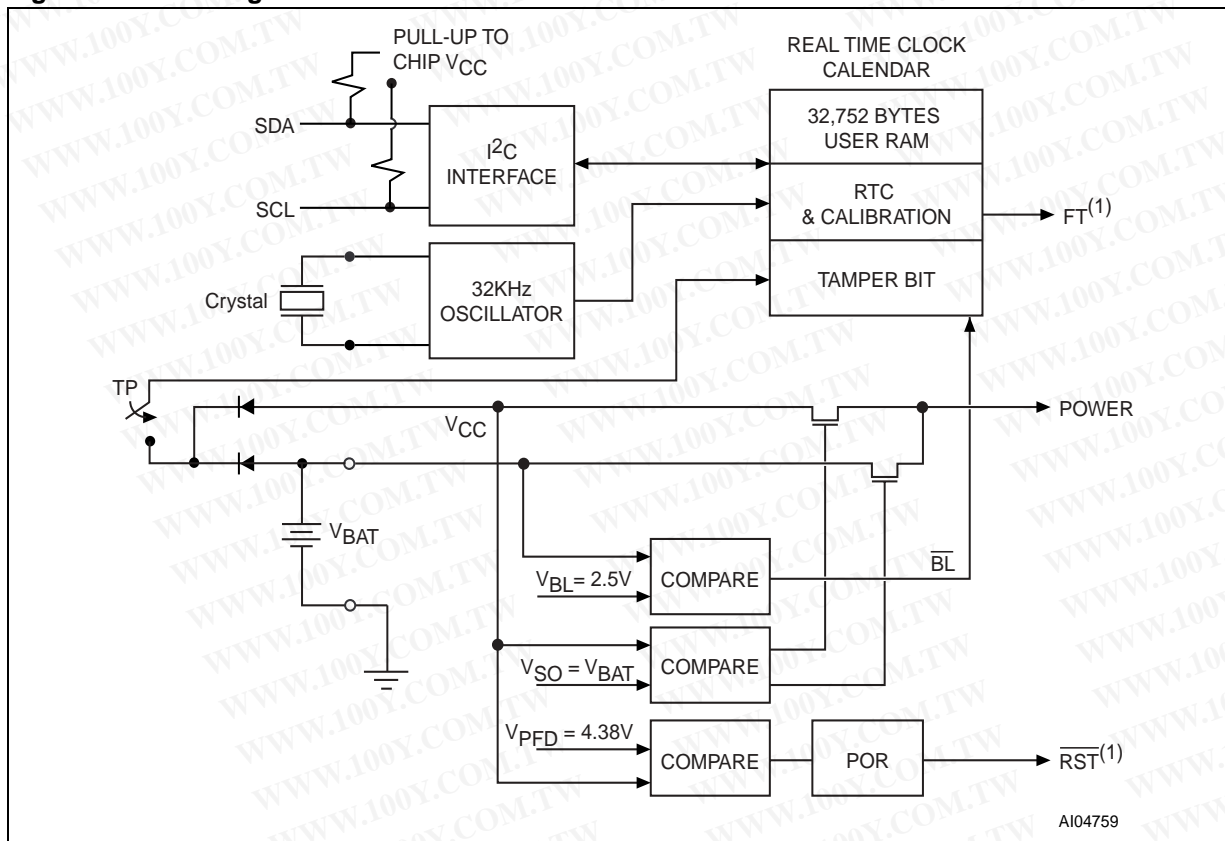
PULL-UP TO CHIP $V_{CC}$

REAL TIME CLOCK CALENDAR

SDA

SCL

$I^2C$ INTERFACE

32,752 BYTES USER RAM

RTC & CALIBRATION

$FT^{(1)}$

Crystal

32KHz OSCILLATOR

TAMPER BIT

TP

$V_{CC}$

POWER

$V_{BAT}$

$V_{BL} = 2.5V$

COMPARE

$\overline{BL}$

$V_{SO} = V_{BAT}$

COMPARE

$V_{PFD} = 4.38V$

COMPARE

POR

$\overline{RST}^{(1)}$

AI04759

WWW.100Y.COM.TW